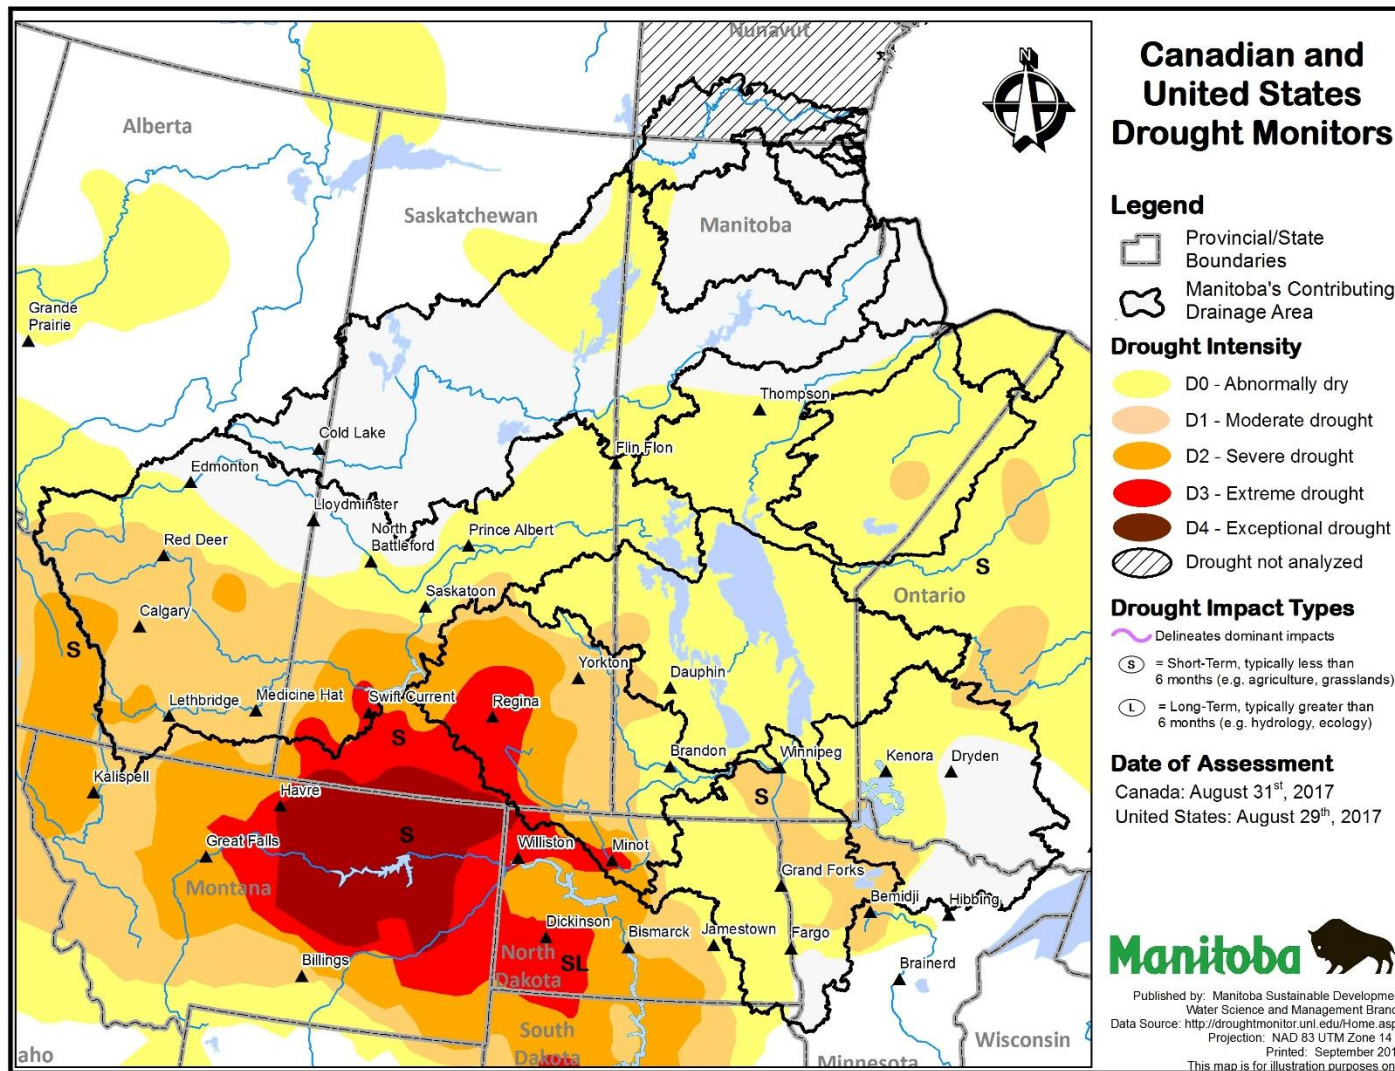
Nunavut

N

Alberta

Saskatchewan

Manitoba

Grande Prairie

Thompson

Cold Lake

Flin Flon

Edmonton

Lloydminster

North Battleford

Prince Albert

Red Deer

S

Saskatoon

Ontario

Calgary

S

Yorkton

Dauphin

Lethbridge

Medicine Hat

Swift Current

Regina

S

Brandon

Winnipeg

Kenora

Dryden

Kalispell

S

Havre

S

Great Falls

Williston

Minot

Montana

Grand Forks

Bemidji

Hibbing

Dickinson

Bismarck

Jamestown

Fargo

North Dakota

SL

Billings

Brainerd

South Dakota

aho

Minnesota

Wisconsin

Canadian and United States Drought Monitors

Legend

Provincial/State Boundaries

Manitoba's Contributing Drainage Area

Drought Intensity

D0 - Abnormally dry

D1 - Moderate drought

D2 - Severe drought

D3 - Extreme drought

D4 - Exceptional drought

Drought not analyzed

Drought Impact Types

Delineates dominant impacts

S = Short-Term, typically less than 6 months (e.g. agriculture, grasslands)

L = Long-Term, typically greater than 6 months (e.g. hydrology, ecology)

Date of Assessment

Canada: August 31$^{st}$, 2017

United States: August 29$^{th}$, 2017

Manitoba

Published by: Manitoba Sustainable Developme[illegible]
Water Science and Management Branc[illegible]
Data Source: http://droughtmonitor.unl.edu/Home.asp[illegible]
Projection: NAD 83 UTM Zone 14
Printed: September 201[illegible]
This map is for illustration purposes on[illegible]